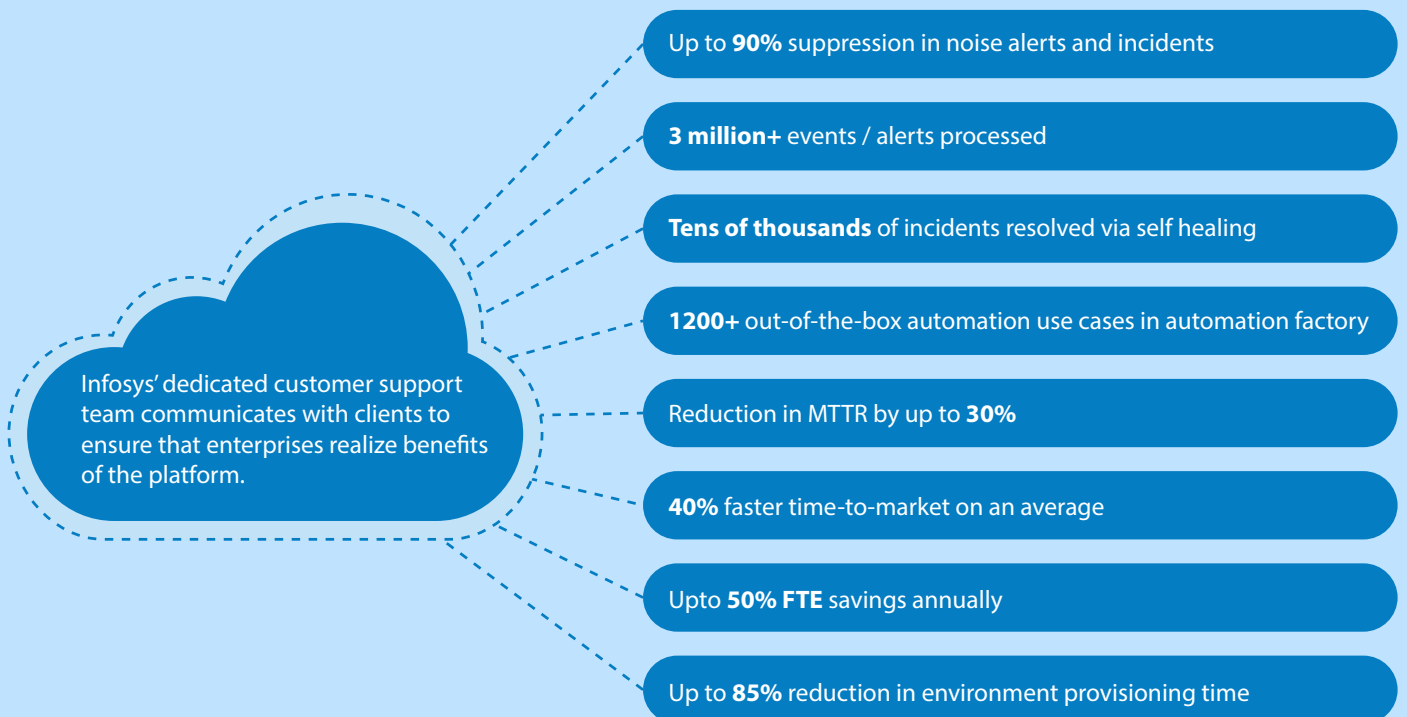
Infosys' dedicated customer support team communicates with clients to ensure that enterprises realize benefits of the platform.

Up to 90% suppression in noise alerts and incidents

3 million+ events / alerts processed

Tens of thousands of incidents resolved via self healing

1200+ out-of-the-box automation use cases in automation factory

Reduction in MTTR by up to 30%

40% faster time-to-market on an average

Upto 50% FTE savings annually

Up to 85% reduction in environment provisioning time